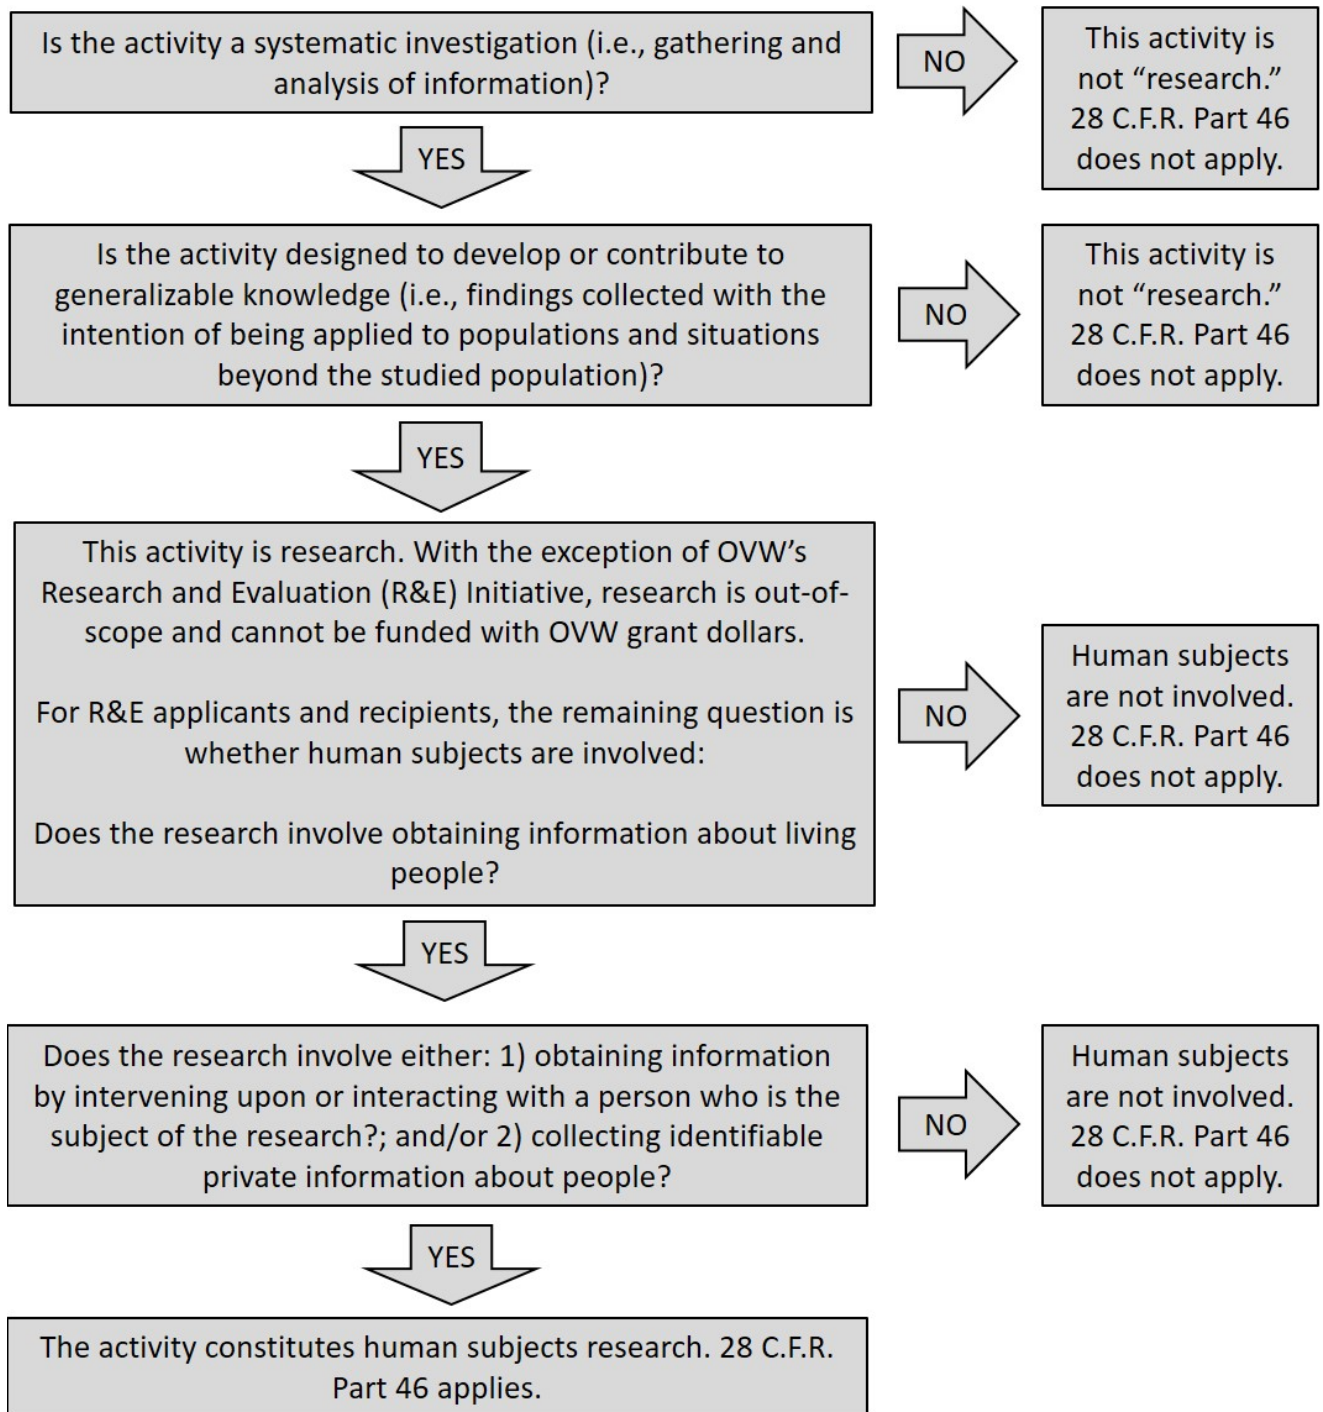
Is the activity a systematic investigation (i.e., gathering and analysis of information)?

NO

This activity is not "research." 28 C.F.R. Part 46 does not apply.

YES

Is the activity designed to develop or contribute to generalizable knowledge (i.e., findings collected with the intention of being applied to populations and situations beyond the studied population)?

NO

This activity is not "research." 28 C.F.R. Part 46 does not apply.

YES

This activity is research. With the exception of OVW's Research and Evaluation (R&E) Initiative, research is out-of-scope and cannot be funded with OVW grant dollars.

For R&E applicants and recipients, the remaining question is whether human subjects are involved:

Does the research involve obtaining information about living people?

NO

Human subjects are not involved. 28 C.F.R. Part 46 does not apply.

YES

Does the research involve either: 1) obtaining information by intervening upon or interacting with a person who is the subject of the research?; and/or 2) collecting identifiable private information about people?

NO

Human subjects are not involved. 28 C.F.R. Part 46 does not apply.

YES

The activity constitutes human subjects research. 28 C.F.R. Part 46 applies.